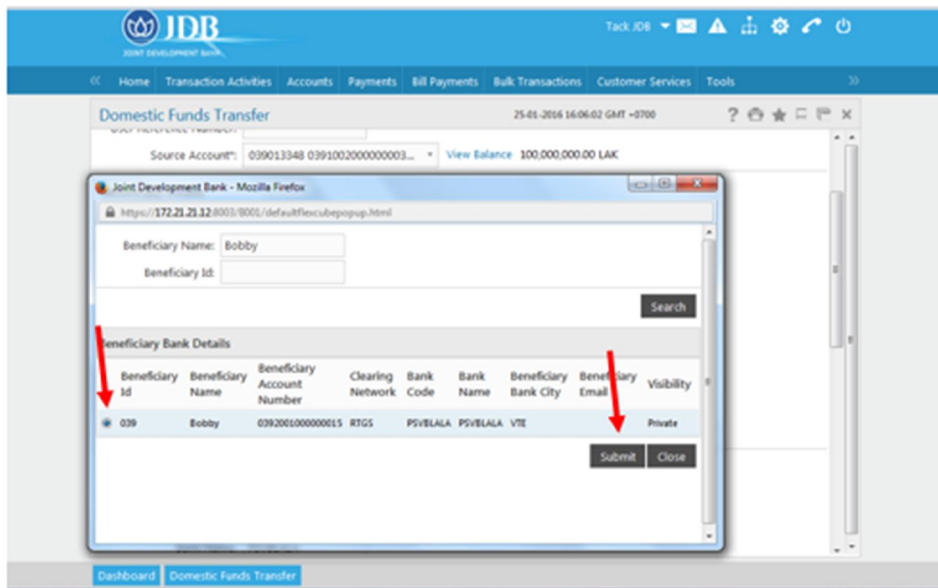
JDB
JOINT DEVELOPMENT BANK

Tack JDB

Home Transaction Activities Accounts Payments Bill Payments Bulk Transactions Customer Services Tools

Domestic Funds Transfer

25-01-2016 16:06:02 GMT +0700

Source Account*: 039013348 0391002000000003... View Balance 100,000,000.00 LAK

Joint Development Bank - Mozilla Firefox

https://172.21.21.12:8003/8001/defaultflexcubepopup.html

Beneficiary Name: Bobby

Beneficiary Id:

Search

Beneficiary Bank Details

| | Beneficiary Id | Beneficiary Name | Beneficiary Account Number | Clearing Network | Bank Code | Bank Name | Beneficiary Bank City | Beneficiary Email | Visibility |
|---|---|---|---|---|---|---|---|---|---|
| | 039 | Bobby | 0392001000000015 | RTGS | PSVBLALA | PSVBLALA | VTE | | Private |

Submit Close

Dashboard Domestic Funds Transfer